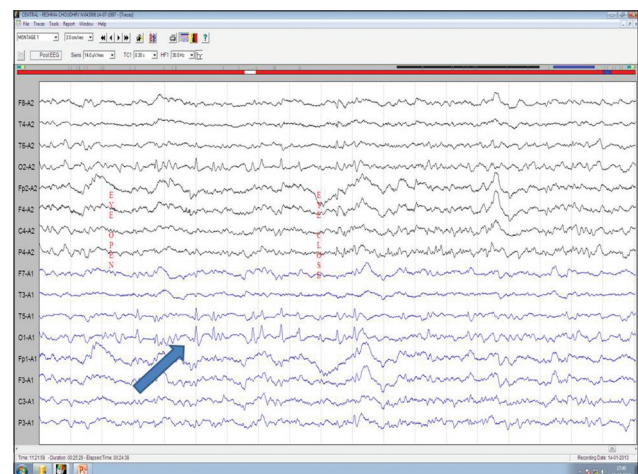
CENTRAL - RISHIKA CHOUDHRY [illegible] [Traces]
File Traces Tools Report Window Help
MONTAGE 1
30 mm/sec
Post EEG
Sens 150 µV/mm
TC1 0.30 s
HF1 30.0 Hz

F8-A2
T4-A2
T6-A2
O2-A2
Fp2-A2
F4-A2
C4-A2
P4-A2
F7-A1
T3-A1
T5-A1
O1-A1
Fp1-A1
F3-A1
C3-A1
P3-A1

EYE OPEN

EYE CLOSE

Time: 11:21:59 - Duration: 00:25:29 - Elapsed Time: 00:24:38
Recording Date: 14-01-2013